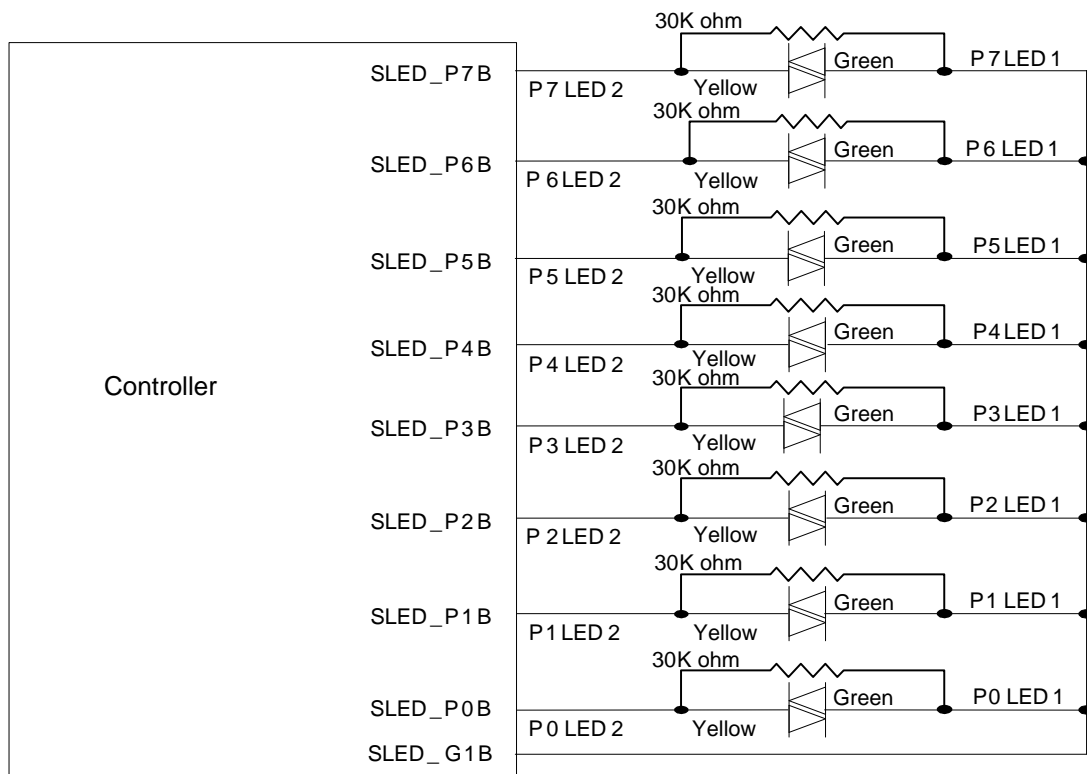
Controller

SLED_P7B
SLED_P6B
SLED_P5B
SLED_P4B
SLED_P3B
SLED_P2B
SLED_P1B
SLED_P0B
SLED_G1B

30K ohm
Green
Yellow
P7 LED 1
P7 LED 2

30K ohm
Green
Yellow
P6 LED 1
P6 LED 2

30K ohm
Green
Yellow
P5 LED 1
P5 LED 2

30K ohm
Green
Yellow
P4 LED 1
P4 LED 2

30K ohm
Green
Yellow
P3 LED 1
P3 LED 2

30K ohm
Green
Yellow
P2 LED 1
P2 LED 2

30K ohm
Green
Yellow
P1 LED 1
P1 LED 2

30K ohm
Green
Yellow
P0 LED 1
P0 LED 2